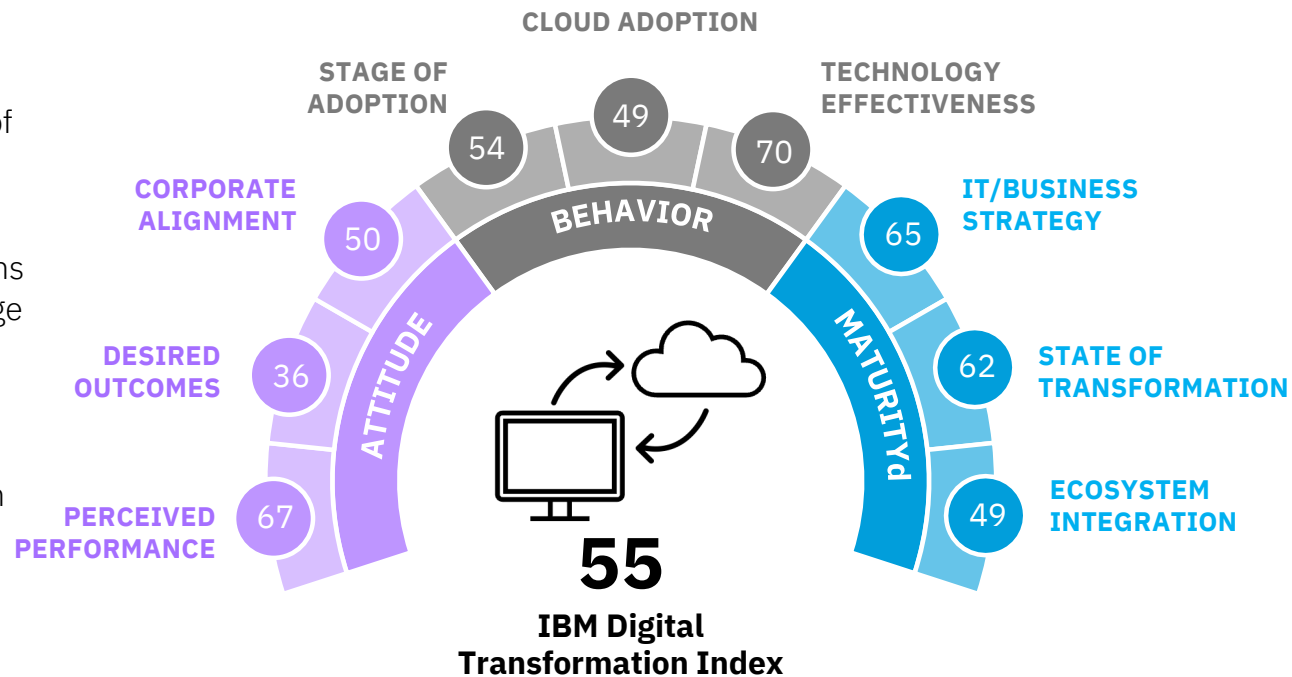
of

ns
ge

n

CLOUD ADOPTION

STAGE OF ADOPTION

TECHNOLOGY EFFECTIVENESS

54

49

70

CORPORATE ALIGNMENT

50

BEHAVIOR

IT/BUSINESS STRATEGY

65

DESIRED OUTCOMES

36

ATTITUDE

MATURITYd

62

STATE OF TRANSFORMATION

PERCEIVED PERFORMANCE

67

49

ECOSYSTEM INTEGRATION

55

IBM Digital Transformation Index